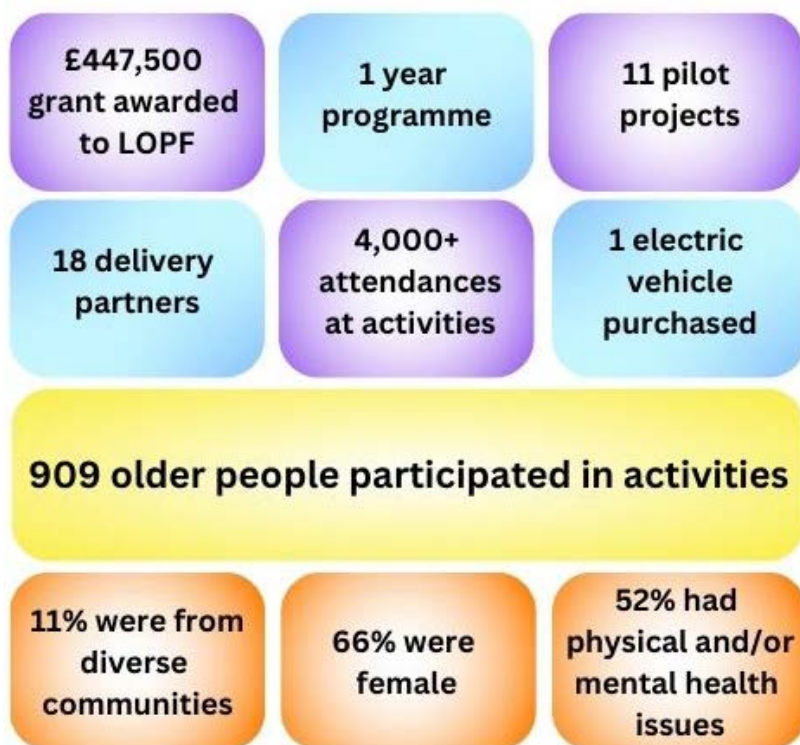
£447,500 grant awarded to LOPF

1 year programme

11 pilot projects

18 delivery partners

4,000+ attendances at activities

1 electric vehicle purchased

909 older people participated in activities

11% were from diverse communities

66% were female

52% had physical and/or mental health issues